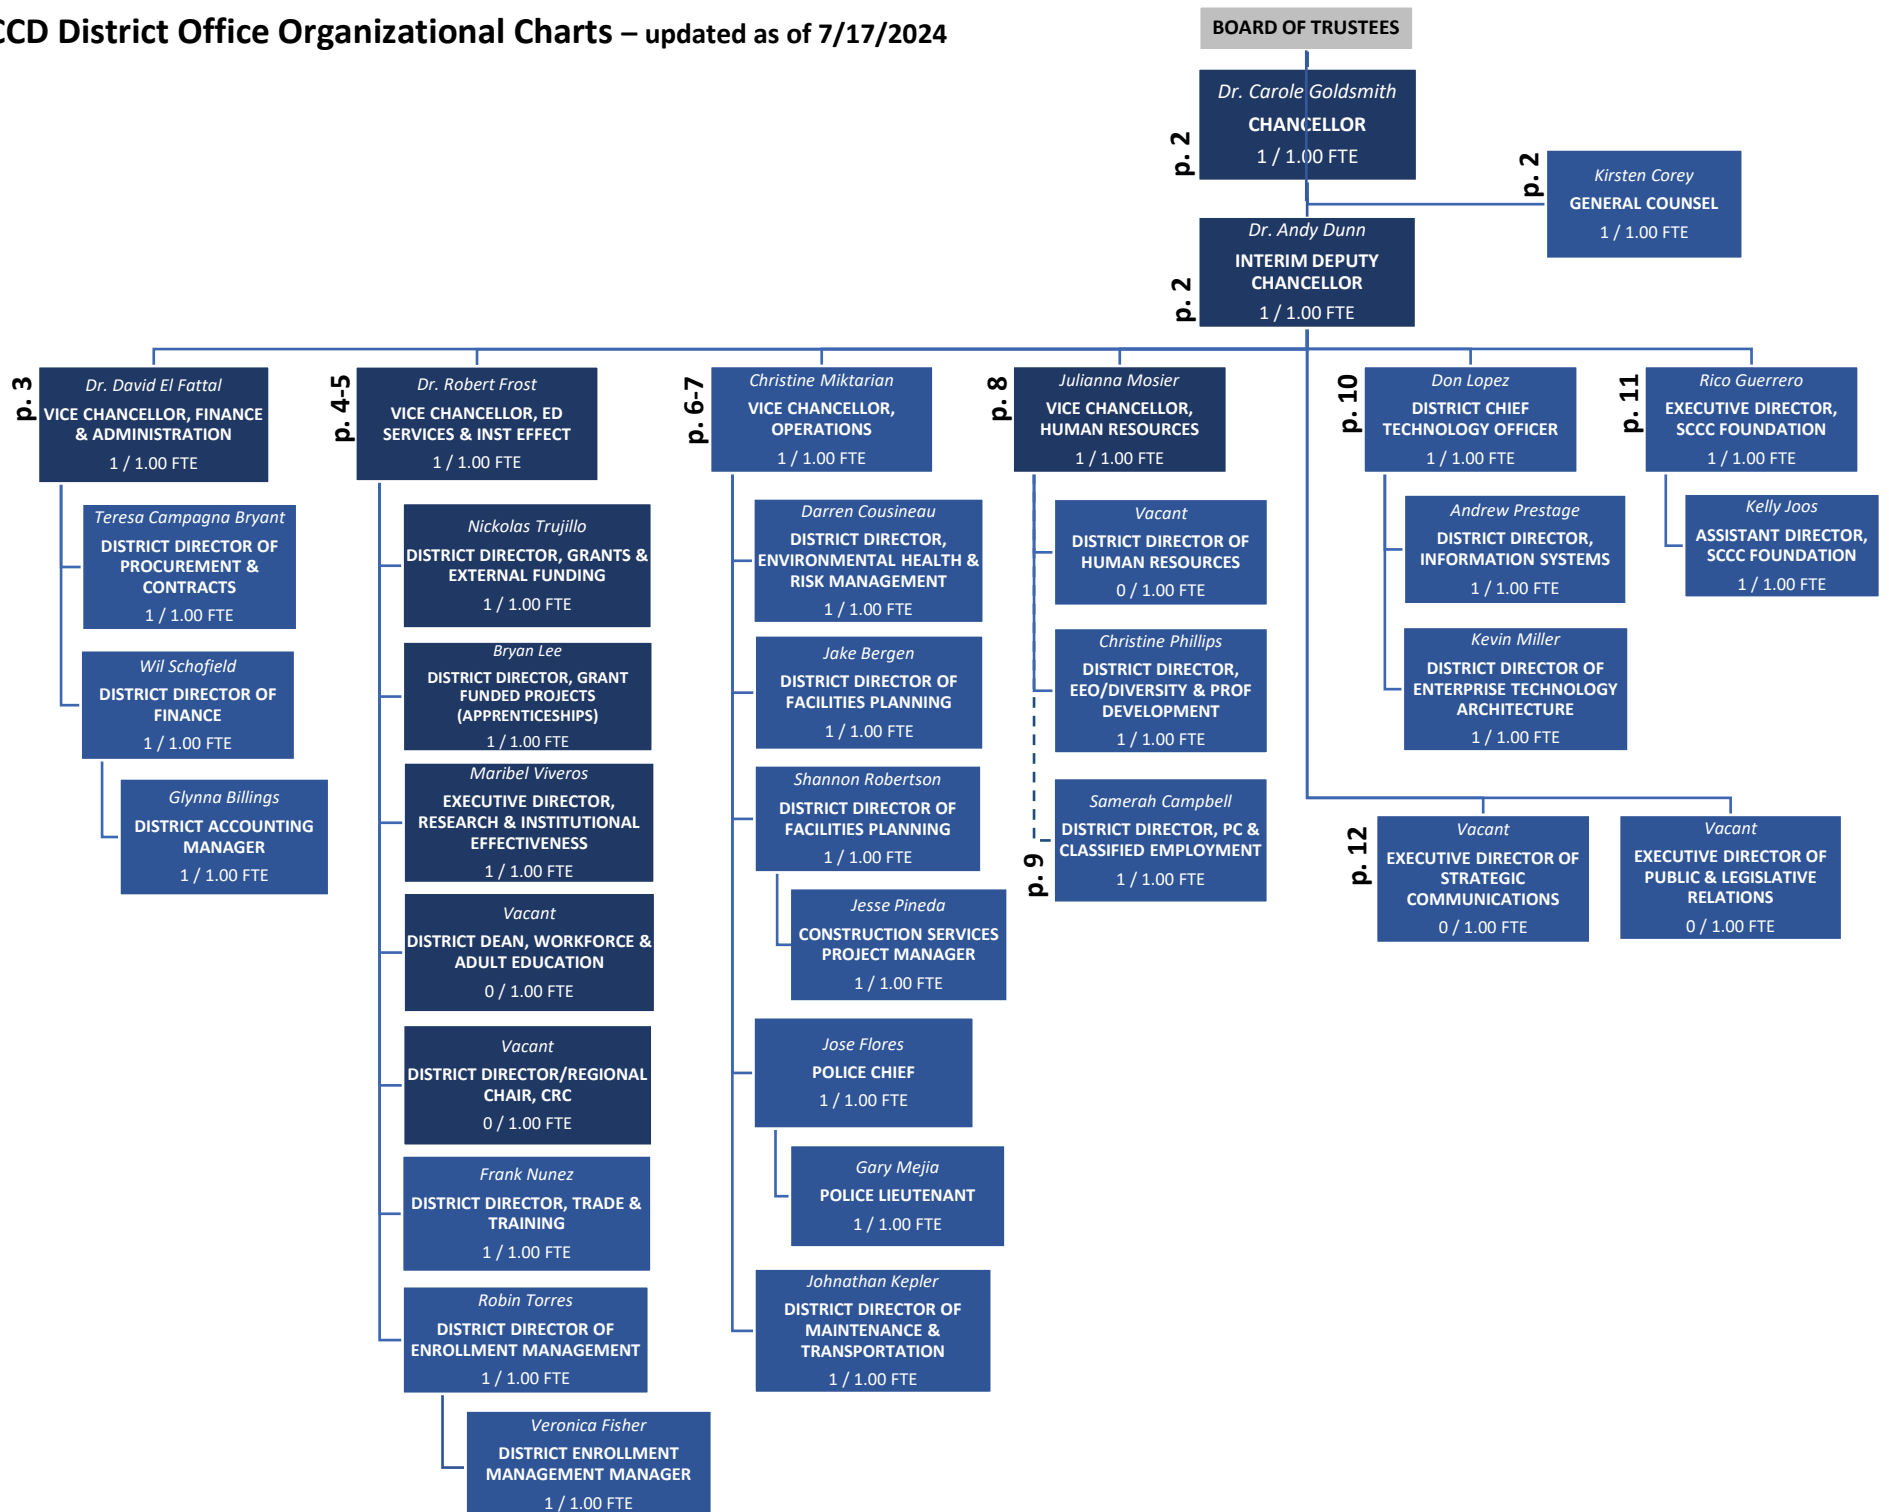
CCD District Office Organizational Charts – updated as of 7/17/2024

BOARD OF TRUSTEES

p. 2
Dr. Carole Goldsmith
CHANCELLOR
1 / 1.00 FTE

p. 2
Kirsten Corey
GENERAL COUNSEL
1 / 1.00 FTE

p. 2
Dr. Andy Dunn
INTERIM DEPUTY CHANCELLOR
1 / 1.00 FTE

p. 3
Dr. David El Fattal
VICE CHANCELLOR, FINANCE & ADMINISTRATION
1 / 1.00 FTE

Teresa Campagna Bryant
DISTRICT DIRECTOR OF PROCUREMENT & CONTRACTS
1 / 1.00 FTE

Wil Schofield
DISTRICT DIRECTOR OF FINANCE
1 / 1.00 FTE

Glynna Billings
DISTRICT ACCOUNTING MANAGER
1 / 1.00 FTE

p. 4-5
Dr. Robert Frost
VICE CHANCELLOR, ED SERVICES & INST EFFECT
1 / 1.00 FTE

Nickolas Trujillo
DISTRICT DIRECTOR, GRANTS & EXTERNAL FUNDING
1 / 1.00 FTE

Bryan Lee
DISTRICT DIRECTOR, GRANT FUNDED PROJECTS (APPRENTICESHIPS)
1 / 1.00 FTE

Maribel Viveros
EXECUTIVE DIRECTOR, RESEARCH & INSTITUTIONAL EFFECTIVENESS
1 / 1.00 FTE

Vacant
DISTRICT DEAN, WORKFORCE & ADULT EDUCATION
0 / 1.00 FTE

Vacant
DISTRICT DIRECTOR/REGIONAL CHAIR, CRC
0 / 1.00 FTE

Frank Nunez
DISTRICT DIRECTOR, TRADE & TRAINING
1 / 1.00 FTE

Robin Torres
DISTRICT DIRECTOR OF ENROLLMENT MANAGEMENT
1 / 1.00 FTE

Veronica Fisher
DISTRICT ENROLLMENT MANAGEMENT MANAGER
1 / 1.00 FTE

p. 6-7
Christine Miktarian
VICE CHANCELLOR, OPERATIONS
1 / 1.00 FTE

Darren Cousineau
DISTRICT DIRECTOR, ENVIRONMENTAL HEALTH & RISK MANAGEMENT
1 / 1.00 FTE

Jake Bergen
DISTRICT DIRECTOR OF FACILITIES PLANNING
1 / 1.00 FTE

Shannon Robertson
DISTRICT DIRECTOR OF FACILITIES PLANNING
1 / 1.00 FTE

Jesse Pineda
CONSTRUCTION SERVICES PROJECT MANAGER
1 / 1.00 FTE

Jose Flores
POLICE CHIEF
1 / 1.00 FTE

Gary Mejia
POLICE LIEUTENANT
1 / 1.00 FTE

Johnathan Kepler
DISTRICT DIRECTOR OF MAINTENANCE & TRANSPORTATION
1 / 1.00 FTE

p. 8
Julianna Mosier
VICE CHANCELLOR, HUMAN RESOURCES
1 / 1.00 FTE

Vacant
DISTRICT DIRECTOR OF HUMAN RESOURCES
0 / 1.00 FTE

Christine Phillips
DISTRICT DIRECTOR, EEO/DIVERSITY & PROF DEVELOPMENT
1 / 1.00 FTE

p. 9
Samerah Campbell
DISTRICT DIRECTOR, PC & CLASSIFIED EMPLOYMENT
1 / 1.00 FTE

p. 10
Don Lopez
DISTRICT CHIEF TECHNOLOGY OFFICER
1 / 1.00 FTE

Andrew Prestage
DISTRICT DIRECTOR, INFORMATION SYSTEMS
1 / 1.00 FTE

Kevin Miller
DISTRICT DIRECTOR OF ENTERPRISE TECHNOLOGY ARCHITECTURE
1 / 1.00 FTE

p. 11
Rico Guerrero
EXECUTIVE DIRECTOR, SCCC FOUNDATION
1 / 1.00 FTE

Kelly Joos
ASSISTANT DIRECTOR, SCCC FOUNDATION
1 / 1.00 FTE

p. 12
Vacant
EXECUTIVE DIRECTOR OF STRATEGIC COMMUNICATIONS
0 / 1.00 FTE

Vacant
EXECUTIVE DIRECTOR OF PUBLIC & LEGISLATIVE RELATIONS
0 / 1.00 FTE